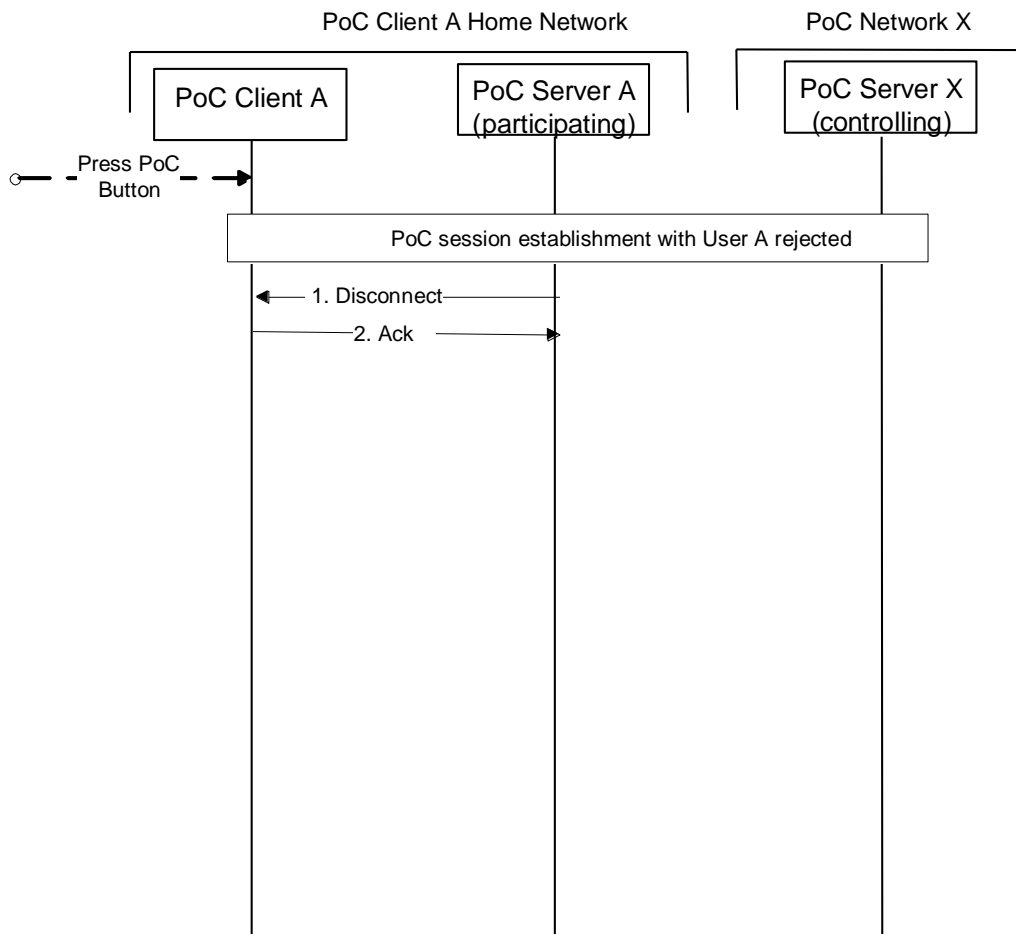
PoC Client A Home Network

PoC Network X

PoC Client A

PoC Server A (participating)

PoC Server X (controlling)

Press PoC Button

PoC session establishment with User A rejected

1. Disconnect

2. Ack